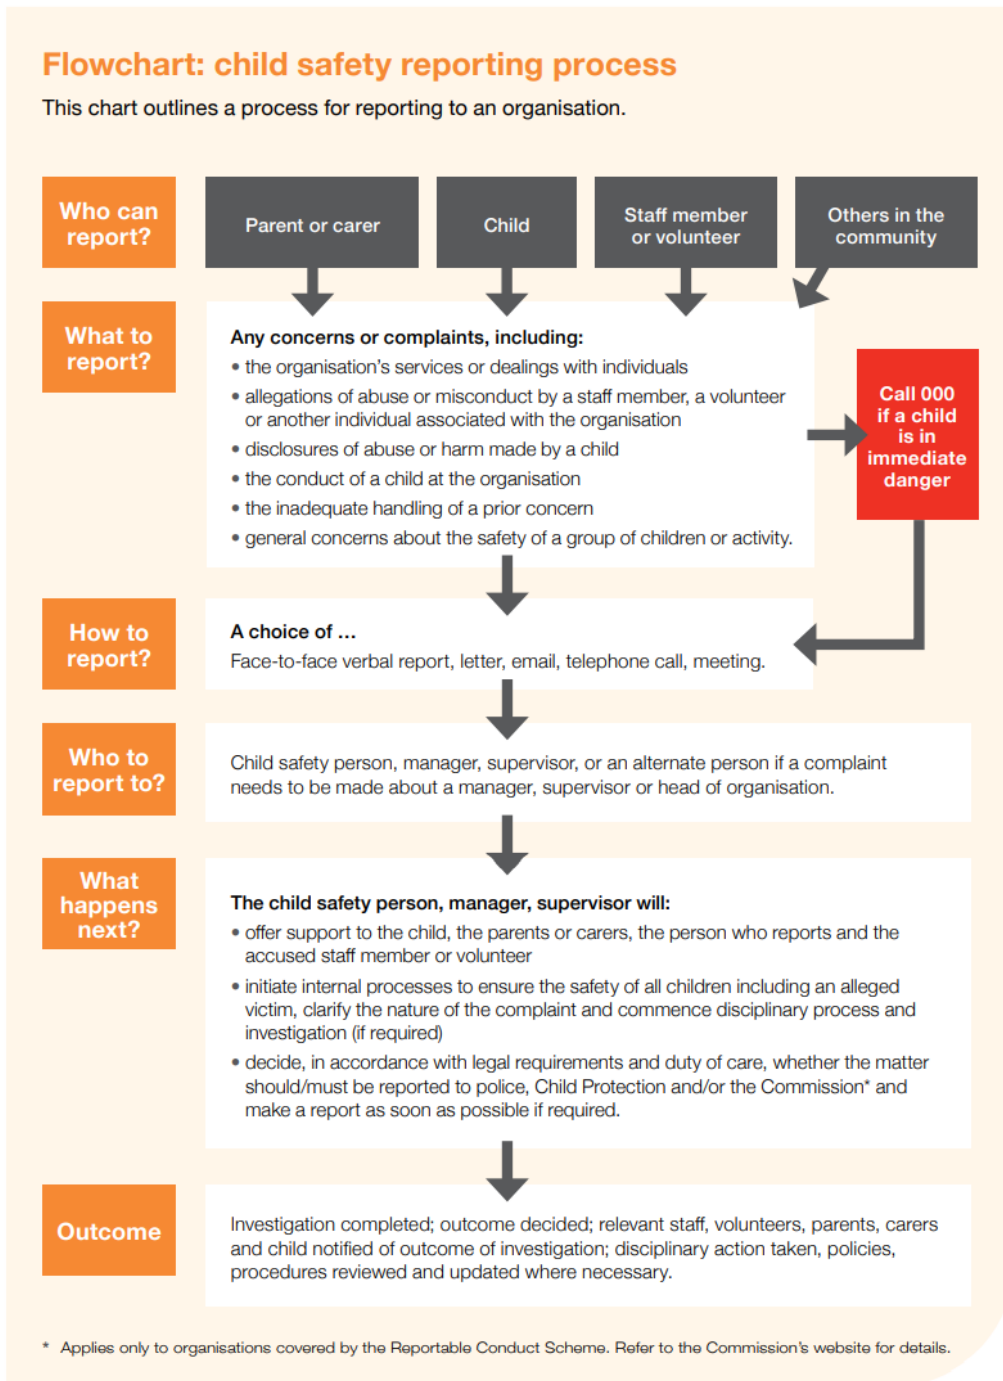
Flowchart: child safety reporting process

This chart outlines a process for reporting to an organisation.

Who can report?

Parent or carer

Child

Staff member or volunteer

Others in the community

What to report?

Any concerns or complaints, including:

• the organisation's services or dealings with individuals
• allegations of abuse or misconduct by a staff member, a volunteer or another individual associated with the organisation
• disclosures of abuse or harm made by a child
• the conduct of a child at the organisation
• the inadequate handling of a prior concern
• general concerns about the safety of a group of children or activity.

Call 000 if a child is in immediate danger

How to report?

A choice of ...

Face-to-face verbal report, letter, email, telephone call, meeting.

Who to report to?

Child safety person, manager, supervisor, or an alternate person if a complaint needs to be made about a manager, supervisor or head of organisation.

What happens next?

The child safety person, manager, supervisor will:

• offer support to the child, the parents or carers, the person who reports and the accused staff member or volunteer
• initiate internal processes to ensure the safety of all children including an alleged victim, clarify the nature of the complaint and commence disciplinary process and investigation (if required)
• decide, in accordance with legal requirements and duty of care, whether the matter should/must be reported to police, Child Protection and/or the Commission* and make a report as soon as possible if required.

Outcome

Investigation completed; outcome decided; relevant staff, volunteers, parents, carers and child notified of outcome of investigation; disciplinary action taken, policies, procedures reviewed and updated where necessary.

* Applies only to organisations covered by the Reportable Conduct Scheme. Refer to the Commission's website for details.